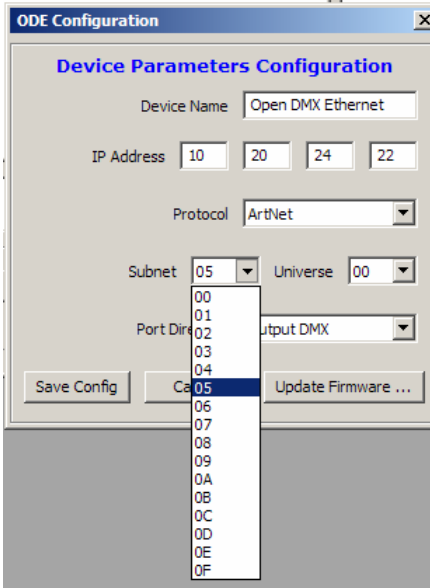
ODE Configuration

Device Parameters Configuration

Device Name Open DMX Ethernet

IP Address 10 20 24 22

Protocol ArtNet

Subnet 05 Universe 00

Port Dire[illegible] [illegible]utput DMX

Save Config Ca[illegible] Update Firmware ...

00
01
02
03
04
05
06
07
08
09
0A
0B
0C
0D
0E
0F